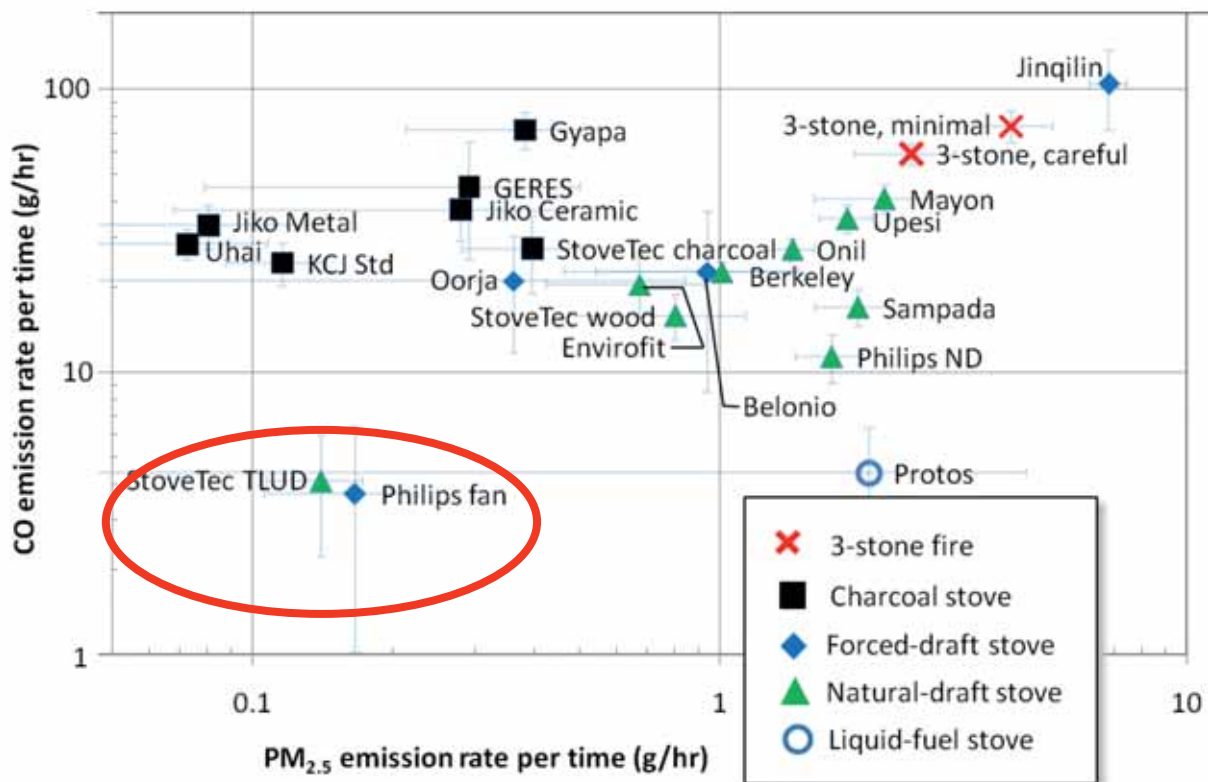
CO emission rate per time (g/hr)

100

10

1

0.1

1

10

PM$_{2.5}$ emission rate per time (g/hr)

Jinqilin

3-stone, minimal

3-stone, careful

Gyapa

GERES

Jiko Ceramic

Jiko Metal

Uhai

KCJ Std

StoveTec charcoal

Oorja

Onil

Berkeley

Mayon

Upesi

StoveTec wood

Envirofit

Sampada

Philips ND

Belonio

StoveTec TLUD

Philips fan

Protos

3-stone fire

Charcoal stove

Forced-draft stove

Natural-draft stove

Liquid-fuel stove